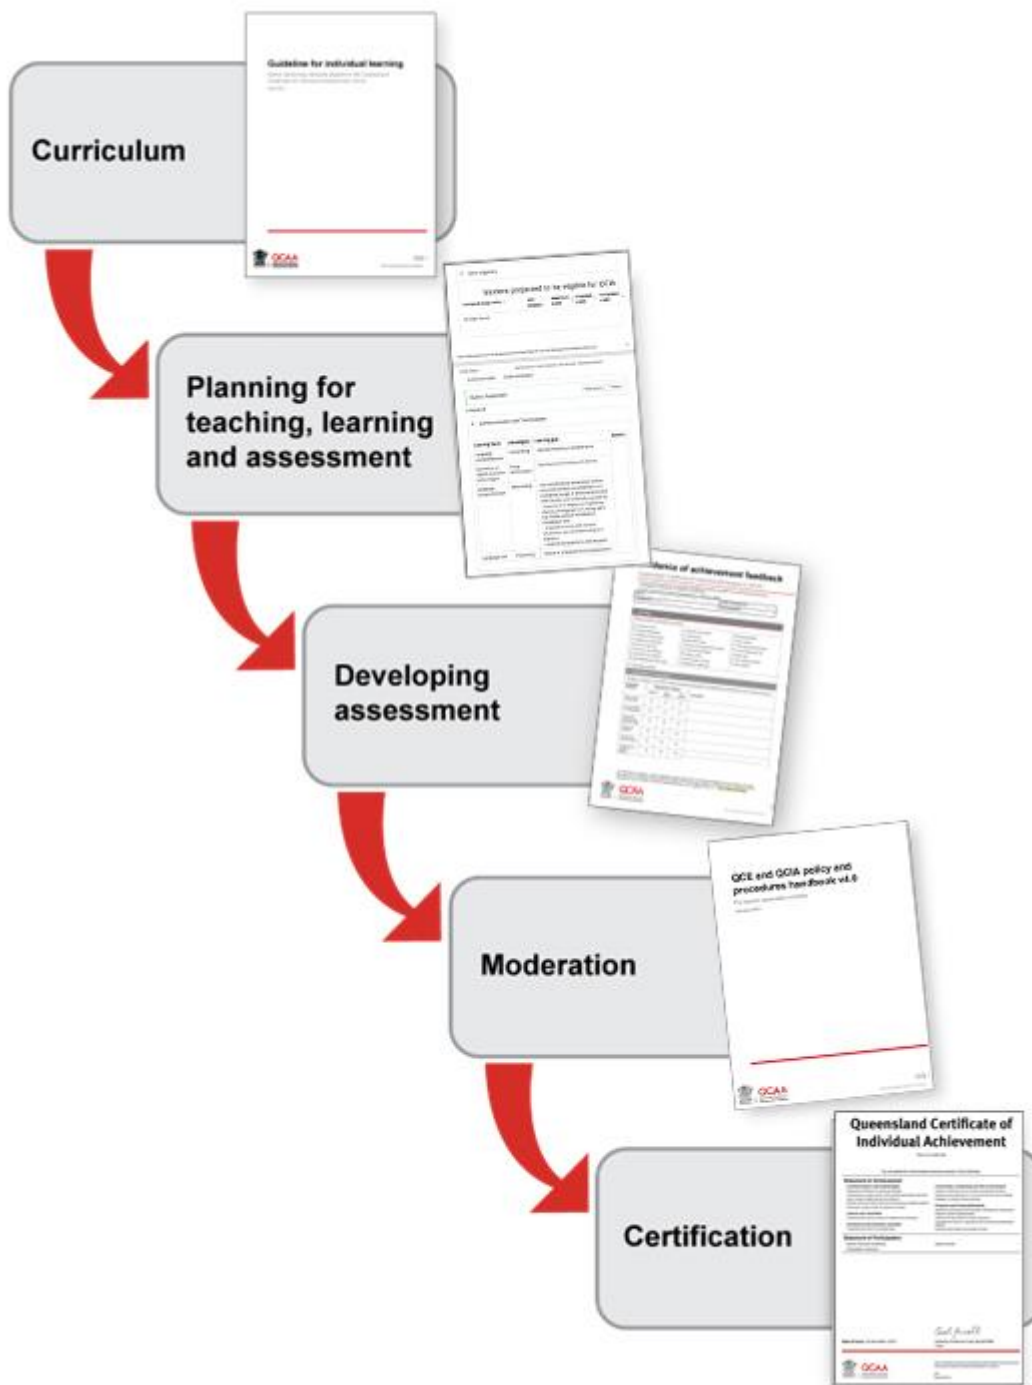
Curriculum

Guideline for individual learning

QCAA

Planning for teaching, learning and assessment

Learners proposed to be eligible for QCIA

Developing assessment

Evidence of achievement feedback

QCAA

Moderation

QCE and QCIA policy and procedures handbook v4.0

QCAA

Certification

Queensland Certificate of Individual Achievement

QCAA